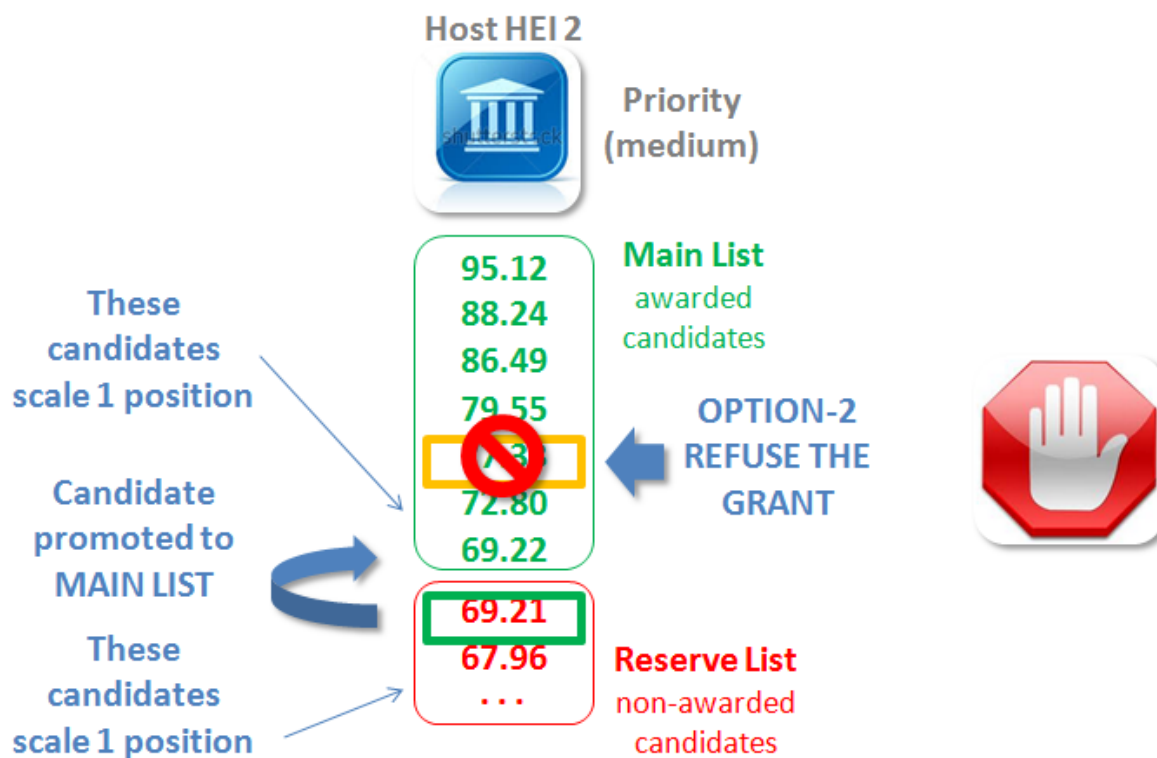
Host HEI 2

shutterstock

Priority (medium)

Main List
awarded candidates

95.12
88.24
86.49
79.55
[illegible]
72.80
69.22

These candidates scale 1 position

OPTION-2 REFUSE THE GRANT

Candidate promoted to MAIN LIST

69.21
67.96
...

Reserve List
non-awarded candidates

These candidates scale 1 position